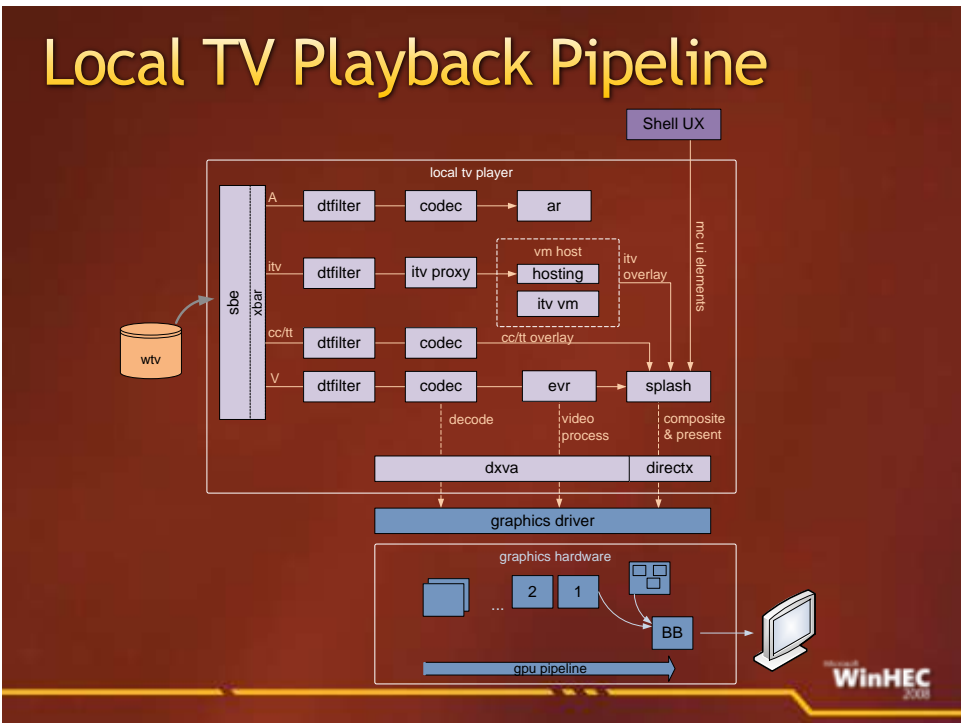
Local TV Playback Pipeline

Shell UX

local tv player

mc ui elements

sbe

xbar

A

dtfilter

codec

ar

itv

dtfilter

itv proxy

vm host

hosting

itv vm

itv overlay

cc/tt

dtfilter

codec

cc/tt overlay

V

dtfilter

codec

evr

splash

wtv

decode

video process

composite & present

dxva

directx

graphics driver

graphics hardware

...

2

1

BB

gpu pipeline

Microsoft WinHEC 2008